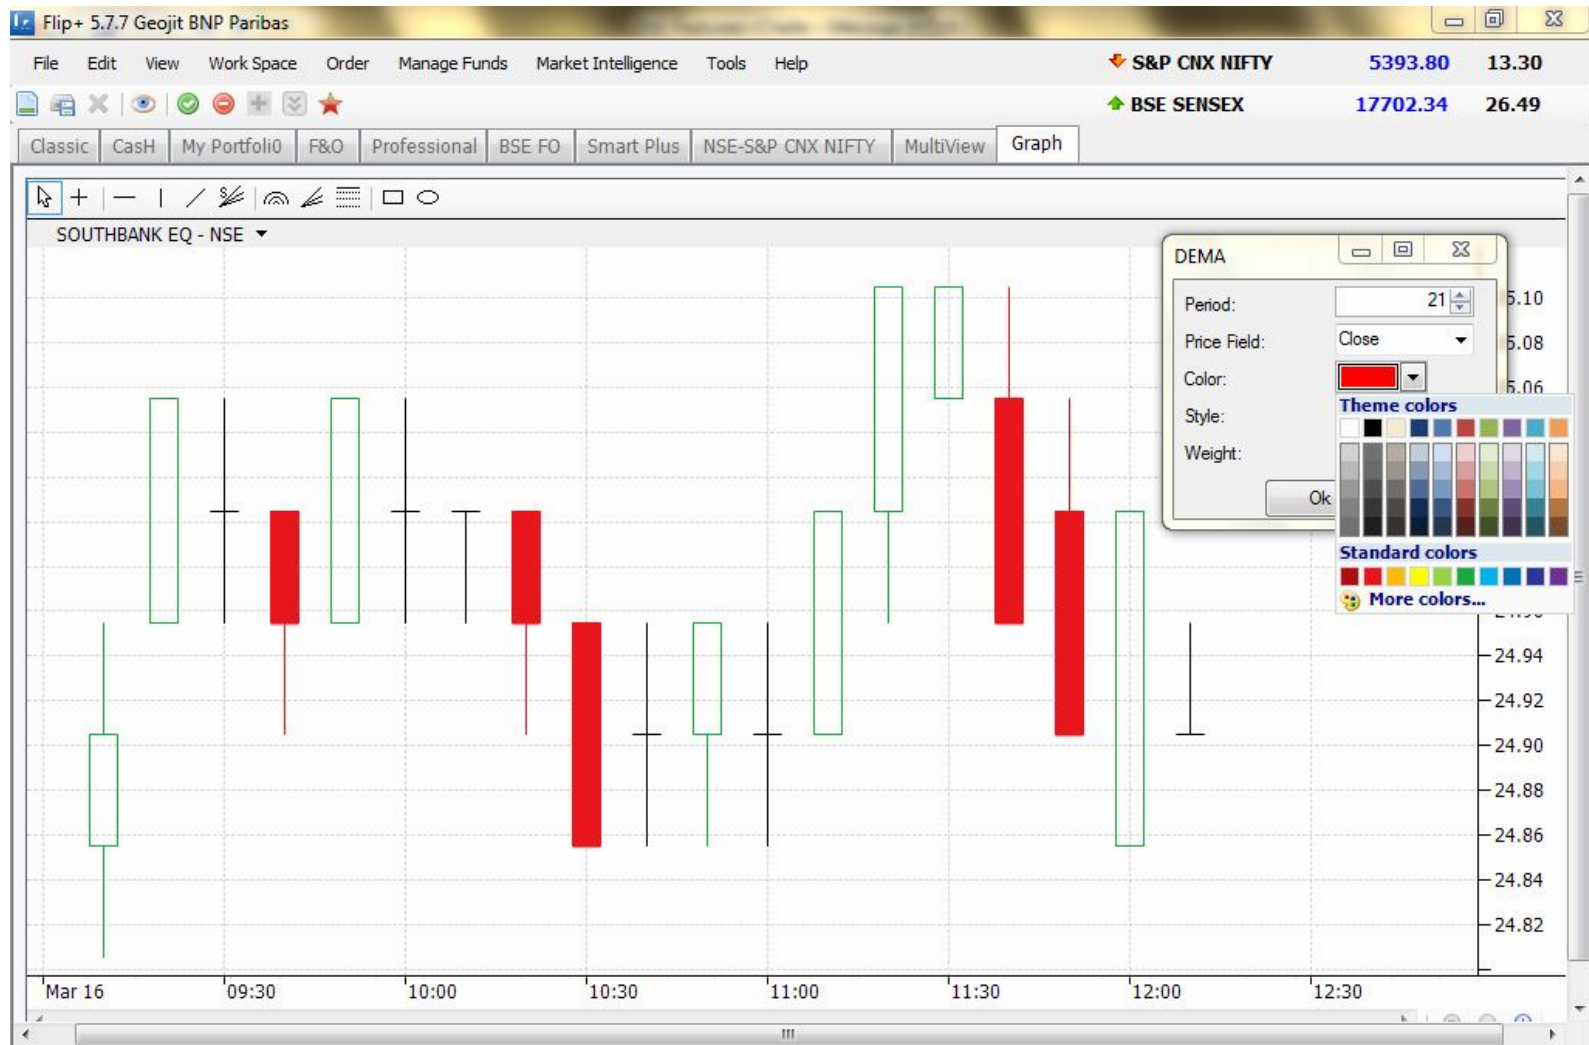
Flip+ 5.7.7 Geojit BNP Paribas

File Edit View Work Space Order Manage Funds Market Intelligence Tools Help

S&P CNX NIFTY 5393.80 13.30
BSE SENSEX 17702.34 26.49

Classic CasH My Portfoli0 F&O Professional BSE FO Smart Plus NSE-S&P CNX NIFTY MultiView Graph

SOUTHBANK EQ - NSE

DEMA
Period: 21
Price Field: Close
Color:
Style:
Weight:
Ok
Theme colors
Standard colors
More colors...

5.10
5.08
5.06
24.94
24.92
24.90
24.88
24.86
24.84
24.82

Mar 16 09:30 10:00 10:30 11:00 11:30 12:00 12:30